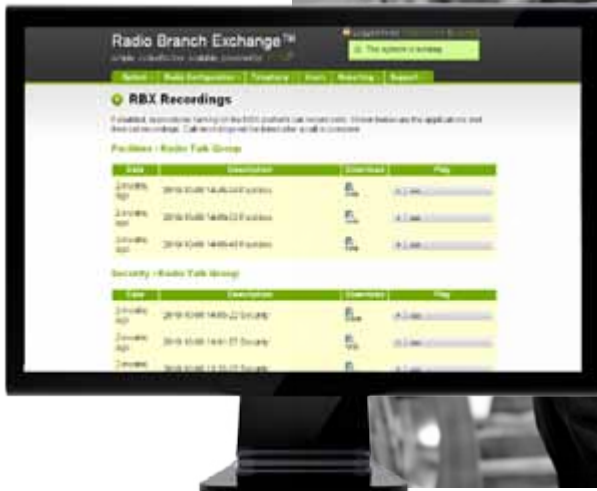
Radio Branch Exchange™

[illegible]

The system is running

Status | Radio Configuration | Telephony | Users | Recording | Support

RBX Recordings

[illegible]

Facilities - Radio Talk Group

| Date | Description | Download | Play |
|---|---|---|---|
| 2 months ago | 2019-10-08 14:49:24 Facilities | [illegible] | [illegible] |
| 2 months ago | 2019-10-08 14:49:23 Facilities | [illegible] | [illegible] |
| 2 months ago | 2019-10-08 14:49:43 Facilities | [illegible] | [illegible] |

Security - Radio Talk Group

| Date | Description | Download | Play |
|---|---|---|---|
| 2 months ago | 2019-10-08 14:50:22 Security | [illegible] | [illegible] |
| 2 months ago | 2019-10-08 14:51:27 Security | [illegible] | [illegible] |
| 2 months ago | 2019-10-08 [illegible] Security | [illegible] | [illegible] |